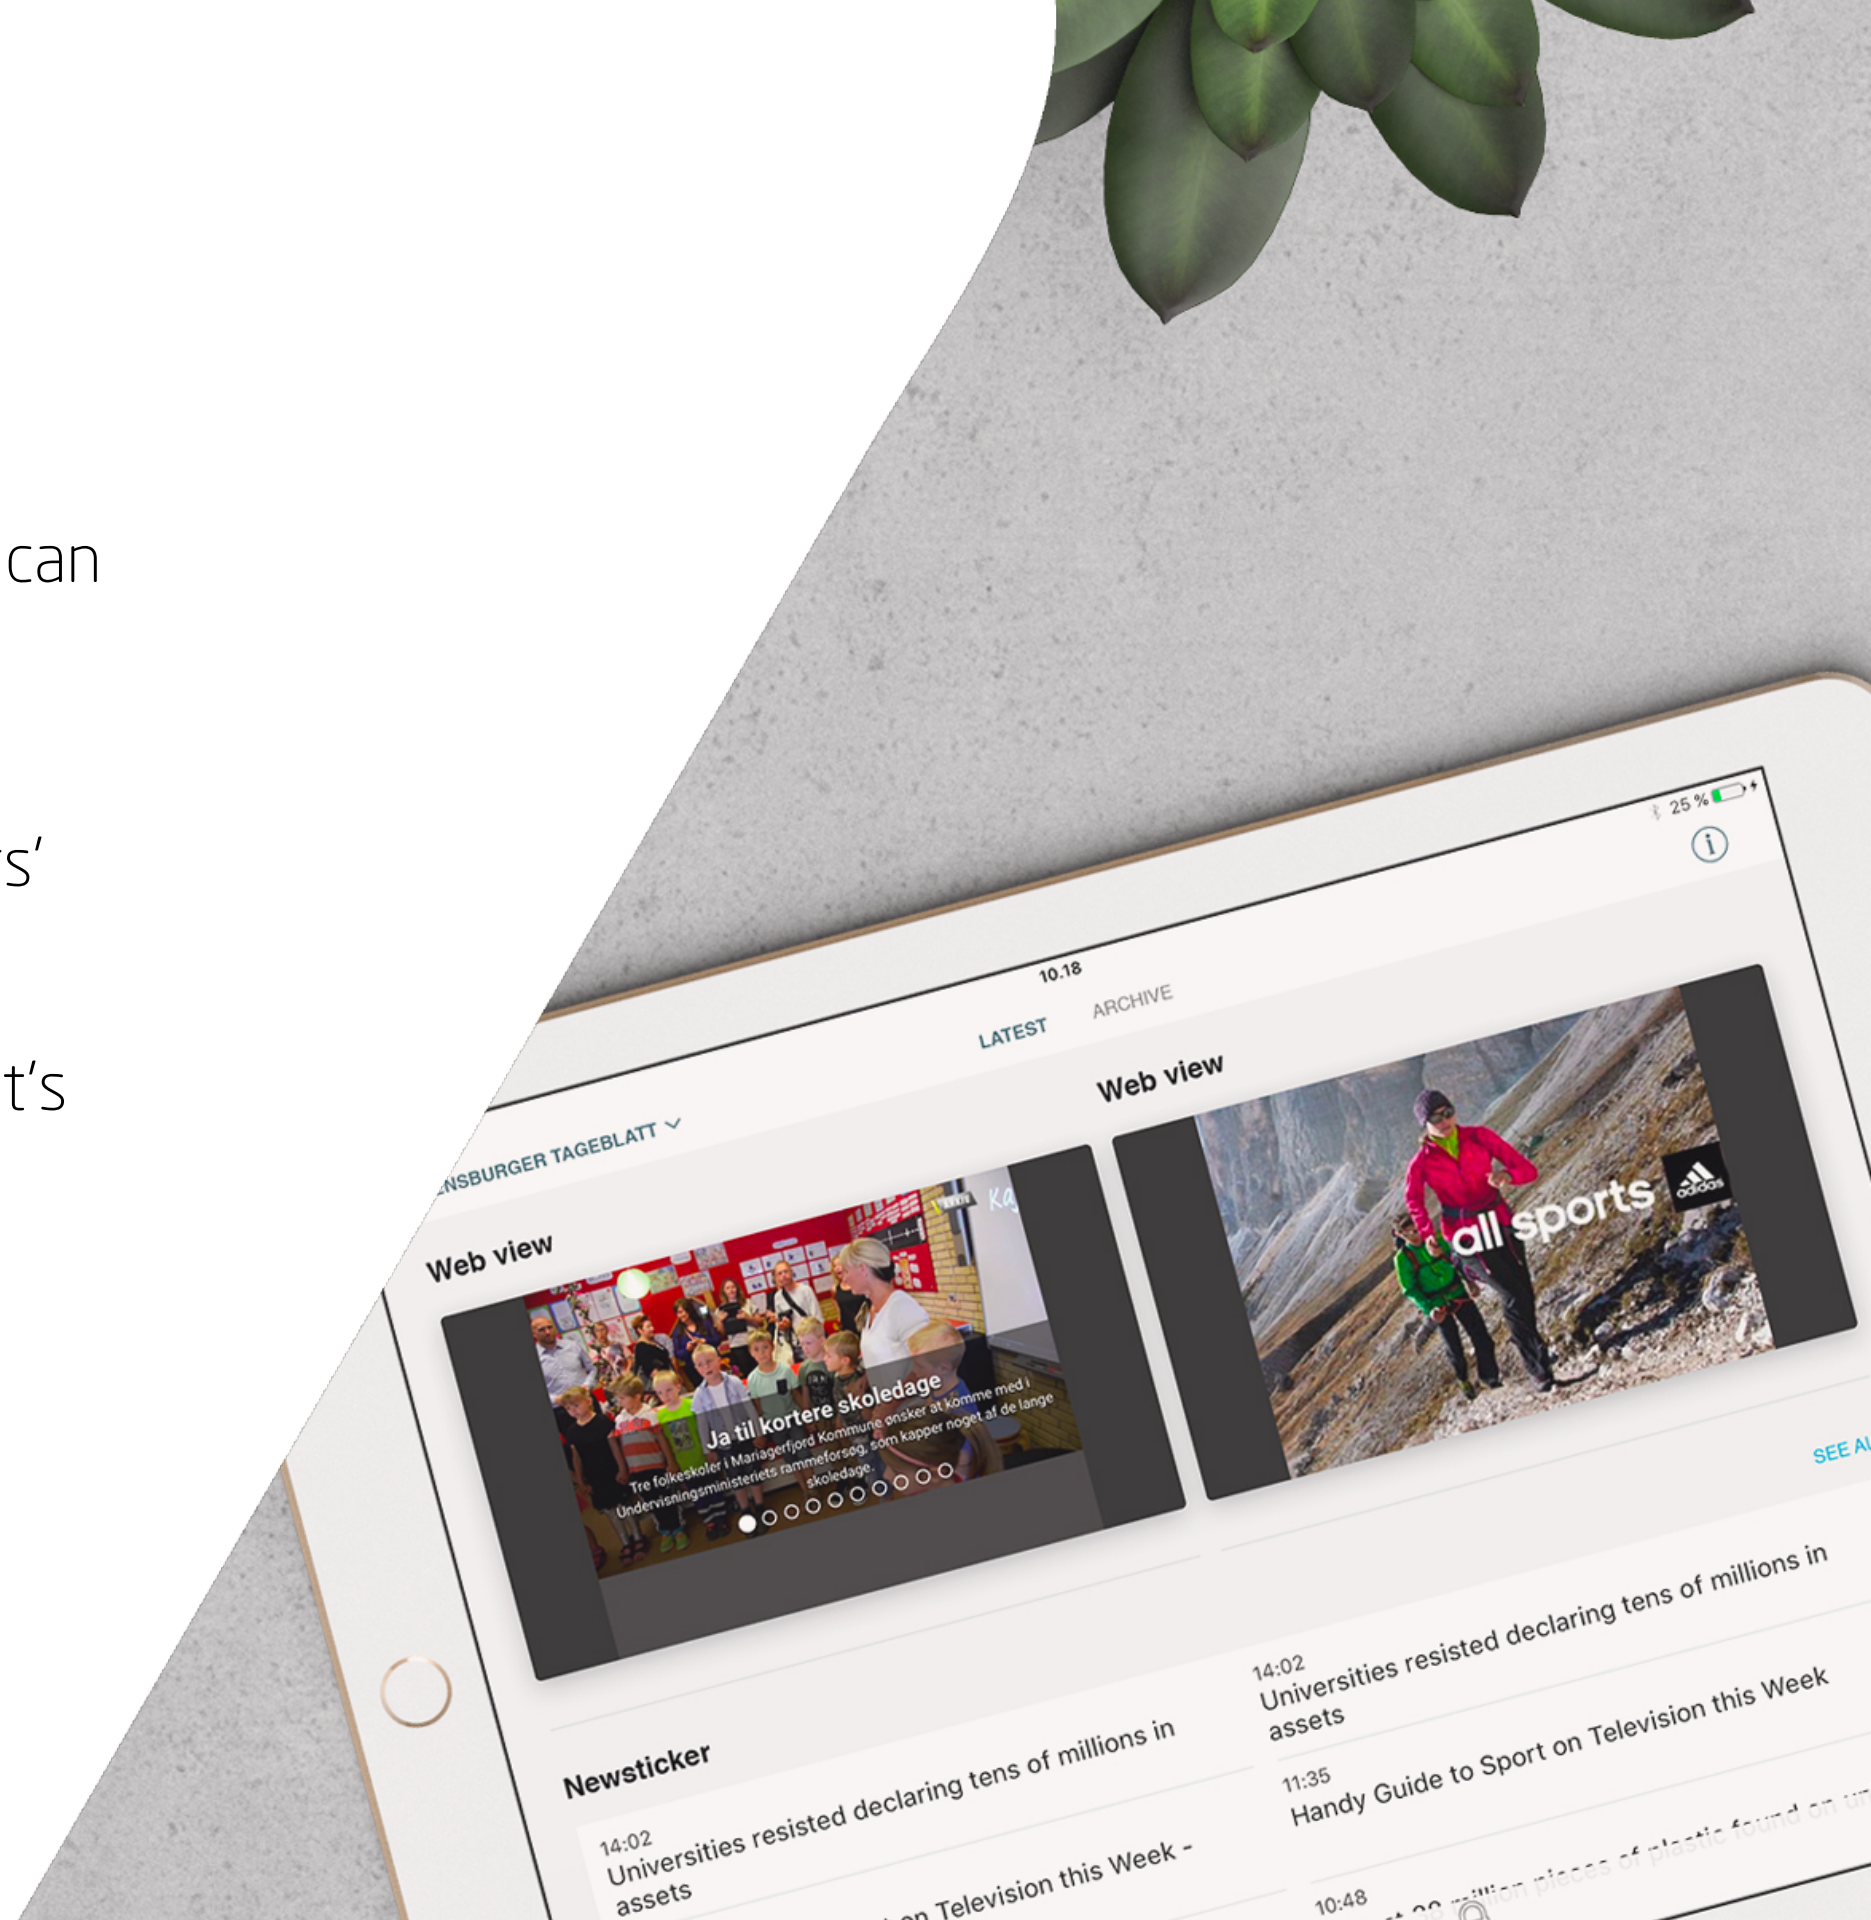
can

s'

t's

25 %

10.18

LATEST ARCHIVE

NSBURGER TAGEBLATT

Web view

Web view

Ja til kortere skoledage

Tre folkeskoler i Mariagerfjord Kommune ønsker at komme med i Undervisningsministeriets rammeforsøg, som kapper noget af de lange skoledage.

all sports

adidas

SEE A

Newsticker

14:02
Universities resisted declaring tens of millions in assets

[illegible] on Television this Week -

14:02
Universities resisted declaring tens of millions in assets

11:35
Handy Guide to Sport on Television this Week

10:48
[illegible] million pieces of plastic found on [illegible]